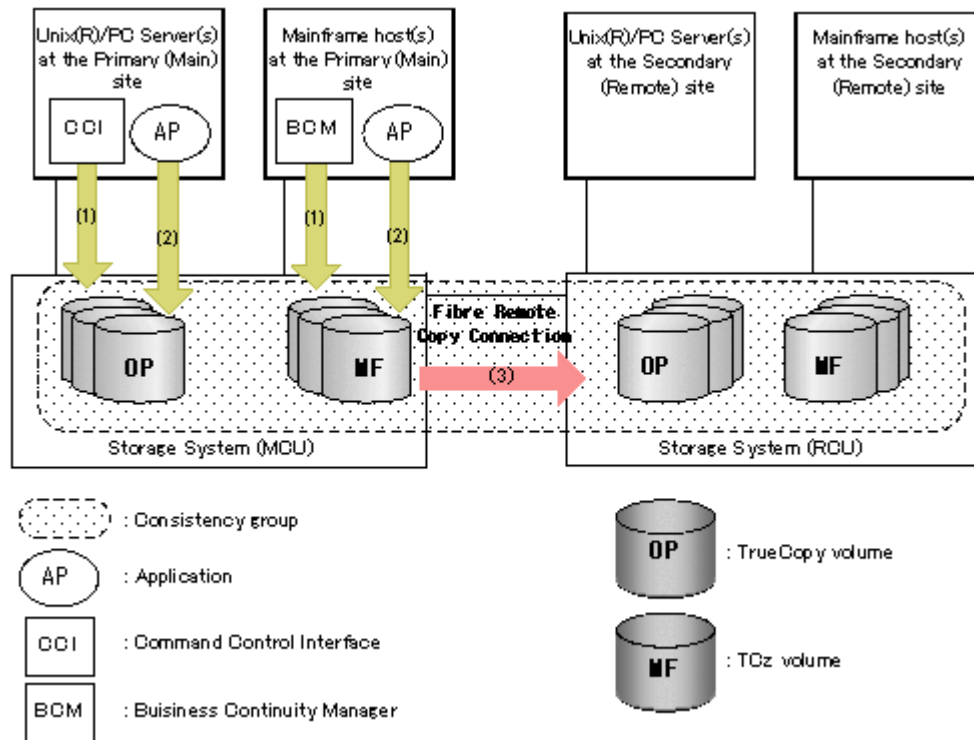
Unix(R)/PC Server(s) at the Primary (Main) site

CCI

AP

Mainframe host(s) at the Primary (Main) site

BCM

AP

Unix(R)/PC Server(s) at the Secondary (Remote) site

Mainframe host(s) at the Secondary (Remote) site

(1)

(2)

(1)

(2)

OP

MF

Fibre Remote Copy Connection

(3)

OP

MF

Storage System (MCU)

Storage System (RCU)

: Consistency group

AP : Application

CCI : Command Control Interface

BCM : Buisiness Continuity Manager

OP : TrueCopy volume

MF : TCz volume